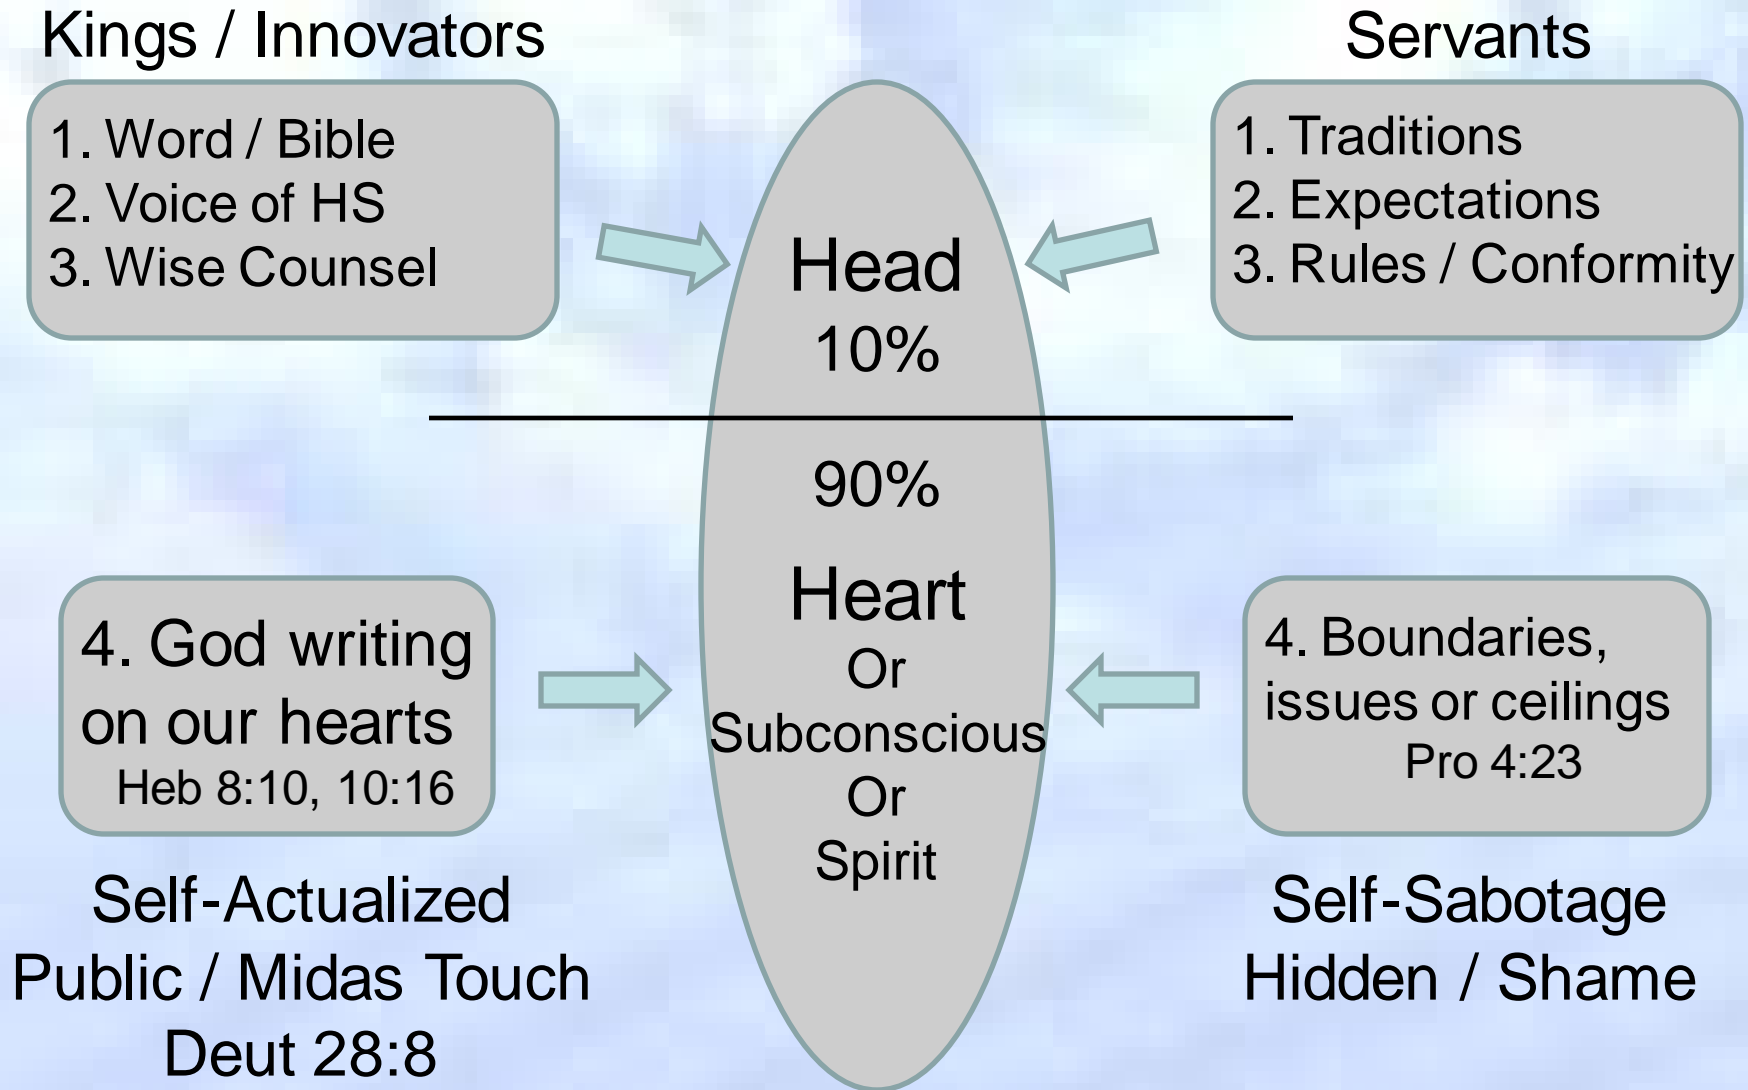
Kings / Innovators

1. Word / Bible
2. Voice of HS
3. Wise Counsel

Servants

1. Traditions
2. Expectations
3. Rules / Conformity

Head
10%

90%

Heart
Or
Subconscious
Or
Spirit

4. God writing on our hearts
Heb 8:10, 10:16

4. Boundaries, issues or ceilings
Pro 4:23

Self-Actualized
Public / Midas Touch
Deut 28:8

Self-Sabotage
Hidden / Shame